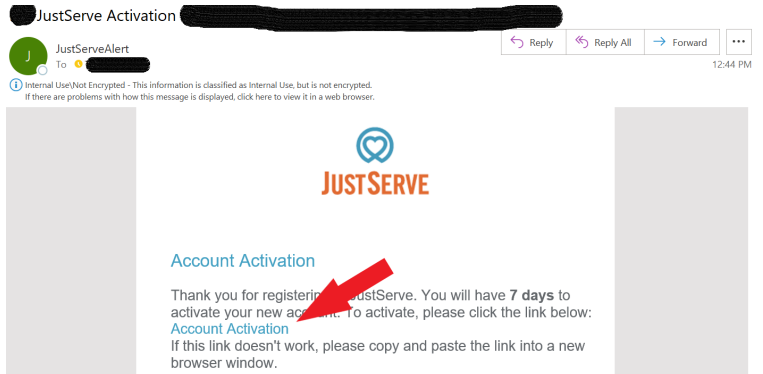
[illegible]JustServe Activation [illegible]

J

JustServeAlert

To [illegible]

Reply | Reply All | Forward | ...

12:44 PM

Internal Use\Not Encrypted - This information is classified as Internal Use, but is not encrypted.
If there are problems with how this message is displayed, click here to view it in a web browser.

JUSTSERVE

Account Activation

Thank you for registering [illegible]JustServe. You will have **7 days** to activate your new ac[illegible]t. To activate, please click the link below:
Account Activation
If this link doesn't work, please copy and paste the link into a new browser window.